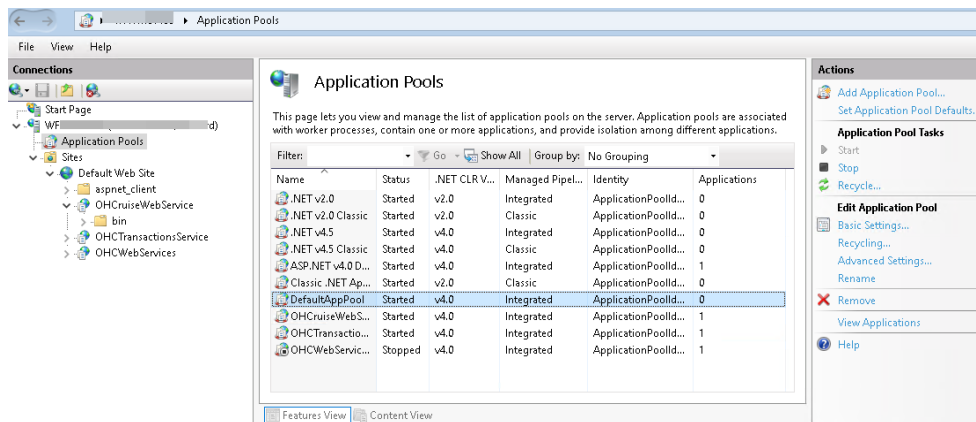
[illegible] ▸ Application Pools

File View Help

Connections

Start Page
WF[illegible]d)
Application Pools
Sites
Default Web Site
aspnet_client
OHCruiseWebService
bin
OHCTransactionsService
OHCWebServices

Application Pools

This page lets you view and manage the list of application pools on the server. Application pools are associated with worker processes, contain one or more applications, and provide isolation among different applications.

Filter: Go Show All Group by: No Grouping

| Name | Status | .NET CLR V... | Managed Pipel... | Identity | Applications |
|---|---|---|---|---|---|
| .NET v2.0 | Started | v2.0 | Integrated | ApplicationPoolId... | 0 |
| .NET v2.0 Classic | Started | v2.0 | Classic | ApplicationPoolId... | 0 |
| .NET v4.5 | Started | v4.0 | Integrated | ApplicationPoolId... | 0 |
| .NET v4.5 Classic | Started | v4.0 | Classic | ApplicationPoolId... | 0 |
| ASP.NET v4.0 D... | Started | v4.0 | Integrated | ApplicationPoolId... | 1 |
| Classic .NET Ap... | Started | v2.0 | Classic | ApplicationPoolId... | 0 |
| DefaultAppPool | Started | v4.0 | Integrated | ApplicationPoolId... | 0 |
| OHCruiseWebS... | Started | v4.0 | Integrated | ApplicationPoolId... | 1 |
| OHCTransactio... | Started | v4.0 | Integrated | ApplicationPoolId... | 1 |
| OHCWebServic... | Stopped | v4.0 | Integrated | ApplicationPoolId... | 1 |

Features View Content View

Actions
Add Application Pool...
Set Application Pool Defaults...
Application Pool Tasks
Start
Stop
Recycle...
Edit Application Pool
Basic Settings...
Recycling...
Advanced Settings...
Rename
Remove
View Applications
Help